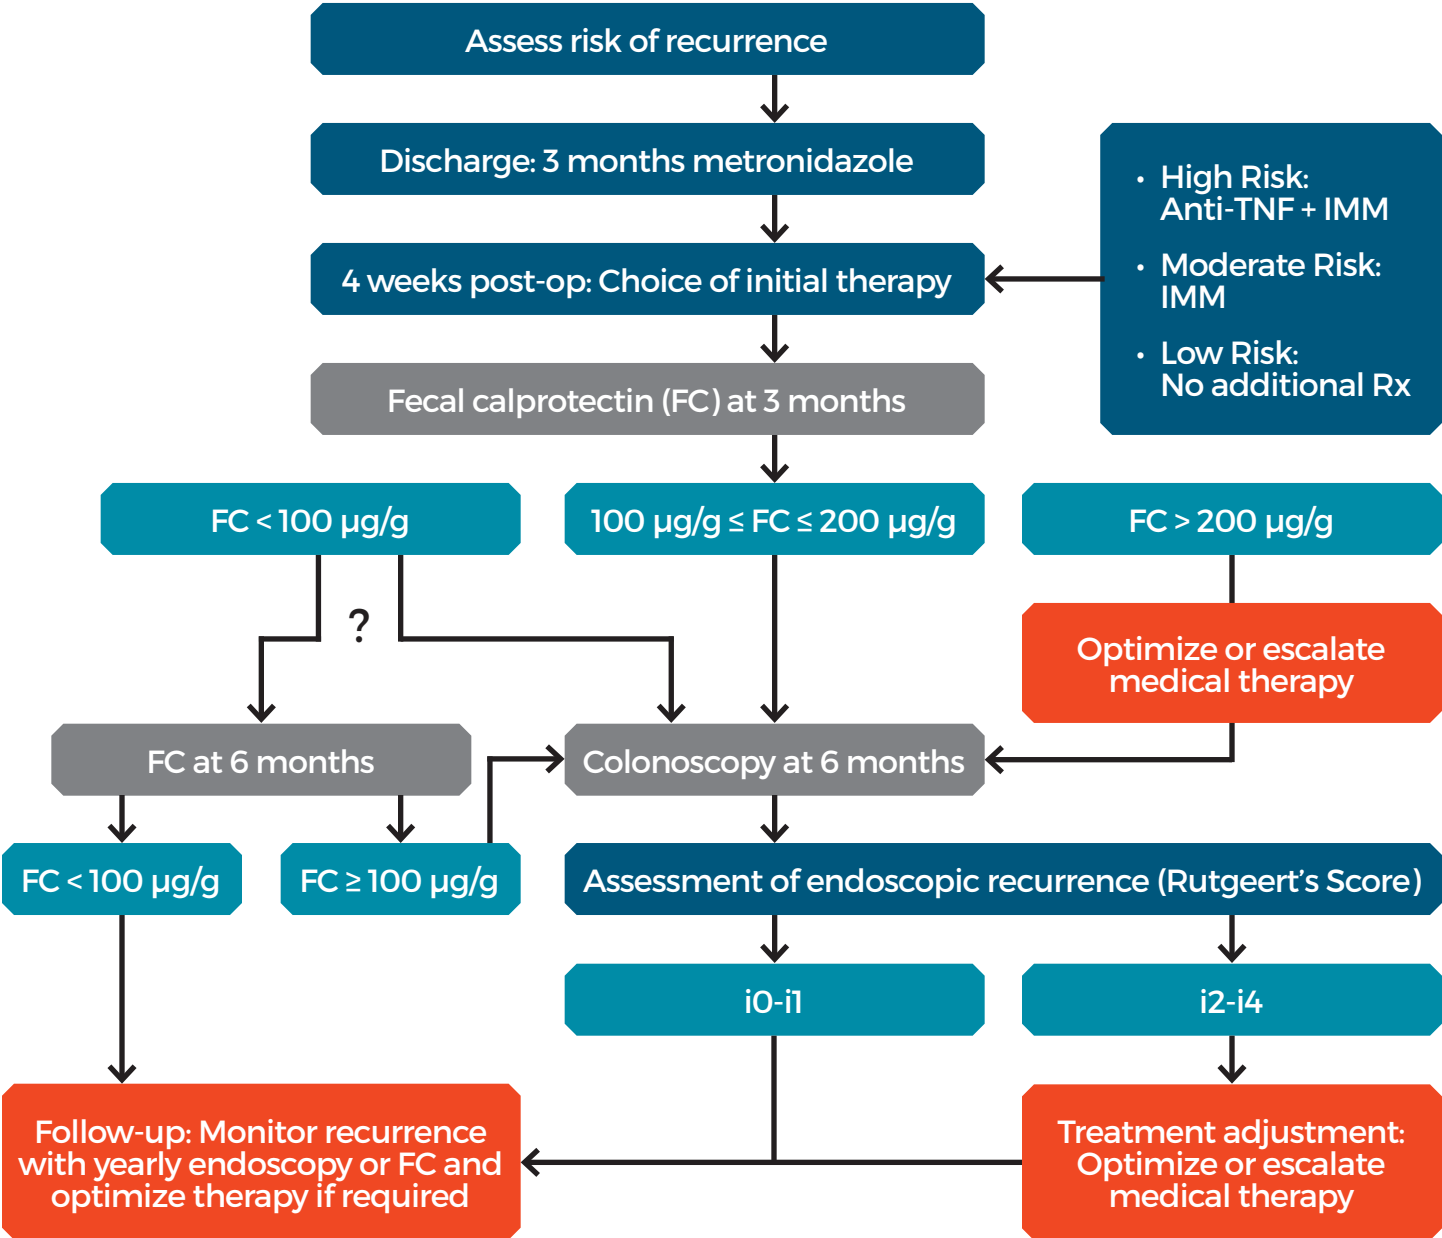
Assess risk of recurrence

Discharge: 3 months metronidazole

4 weeks post-op: Choice of initial therapy

• High Risk: Anti-TNF + IMM
• Moderate Risk: IMM
• Low Risk: No additional Rx

Fecal calprotectin (FC) at 3 months

FC < 100 μg/g

100 μg/g ≤ FC ≤ 200 μg/g

FC > 200 μg/g

?

Optimize or escalate medical therapy

FC at 6 months

Colonoscopy at 6 months

FC < 100 μg/g

FC ≥ 100 μg/g

Assessment of endoscopic recurrence (Rutgeert's Score)

i0-i1

i2-i4

Follow-up: Monitor recurrence with yearly endoscopy or FC and optimize therapy if required

Treatment adjustment: Optimize or escalate medical therapy